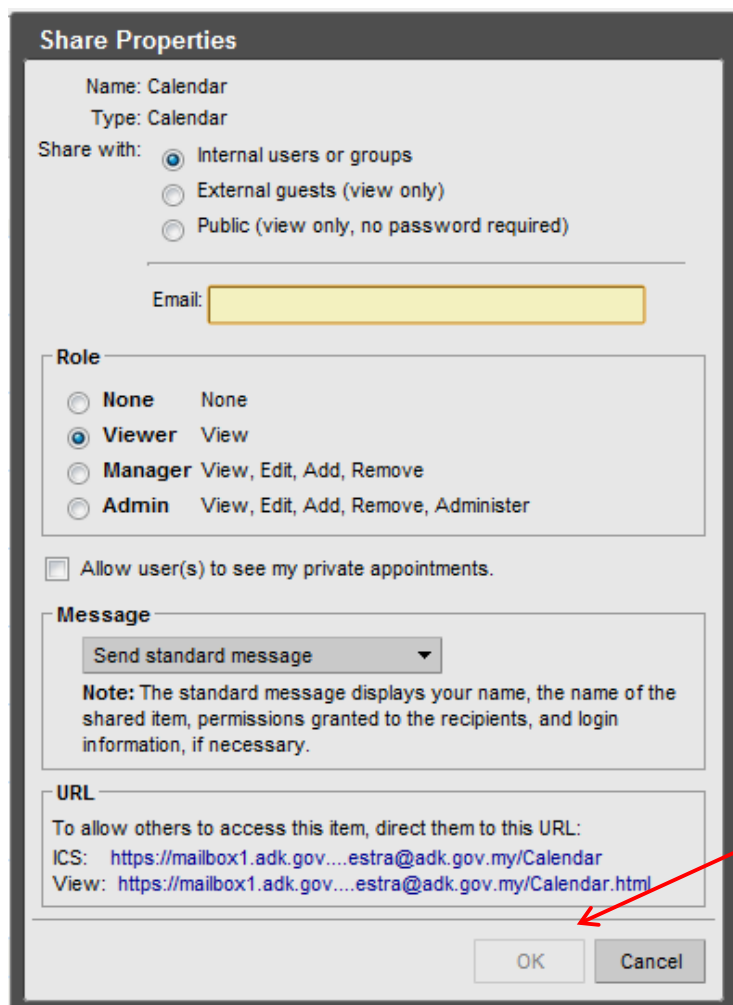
Share Properties

Name: Calendar

Type: Calendar

Share with: Internal users or groups

External guests (view only)

Public (view only, no password required)

Email:

Role

None None

Viewer View

Manager View, Edit, Add, Remove

Admin View, Edit, Add, Remove, Administer

Allow user(s) to see my private appointments.

Message

Send standard message

**Note:** The standard message displays your name, the name of the shared item, permissions granted to the recipients, and login information, if necessary.

URL

To allow others to access this item, direct them to this URL:

ICS: https://mailbox1.adk.gov....estra@adk.gov.my/Calendar

View: https://mailbox1.adk.gov....estra@adk.gov.my/Calendar.html

OK Cancel